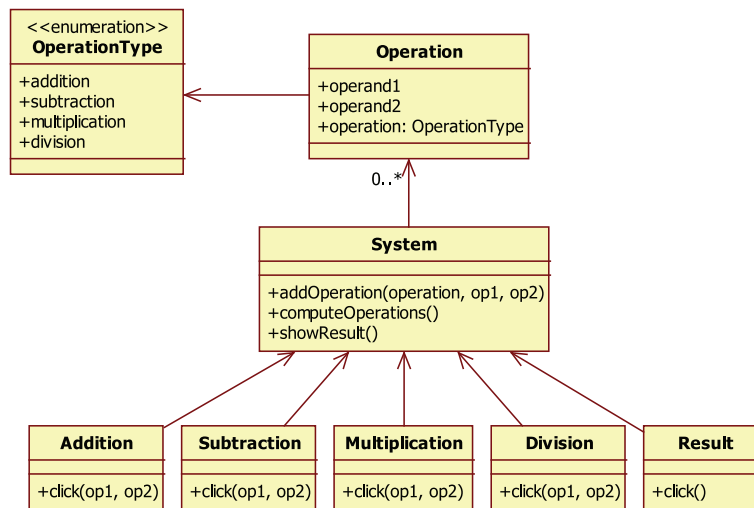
<<enumeration>>
OperationType

+addition
+subtraction
+multiplication
+division

Operation

+operand1
+operand2
+operation: OperationType

0..*

System

+addOperation(operation, op1, op2)
+computeOperations()
+showResult()

Addition

+click(op1, op2)

Subtraction

+click(op1, op2)

Multiplication

+click(op1, op2)

Division

+click(op1, op2)

Result

+click()